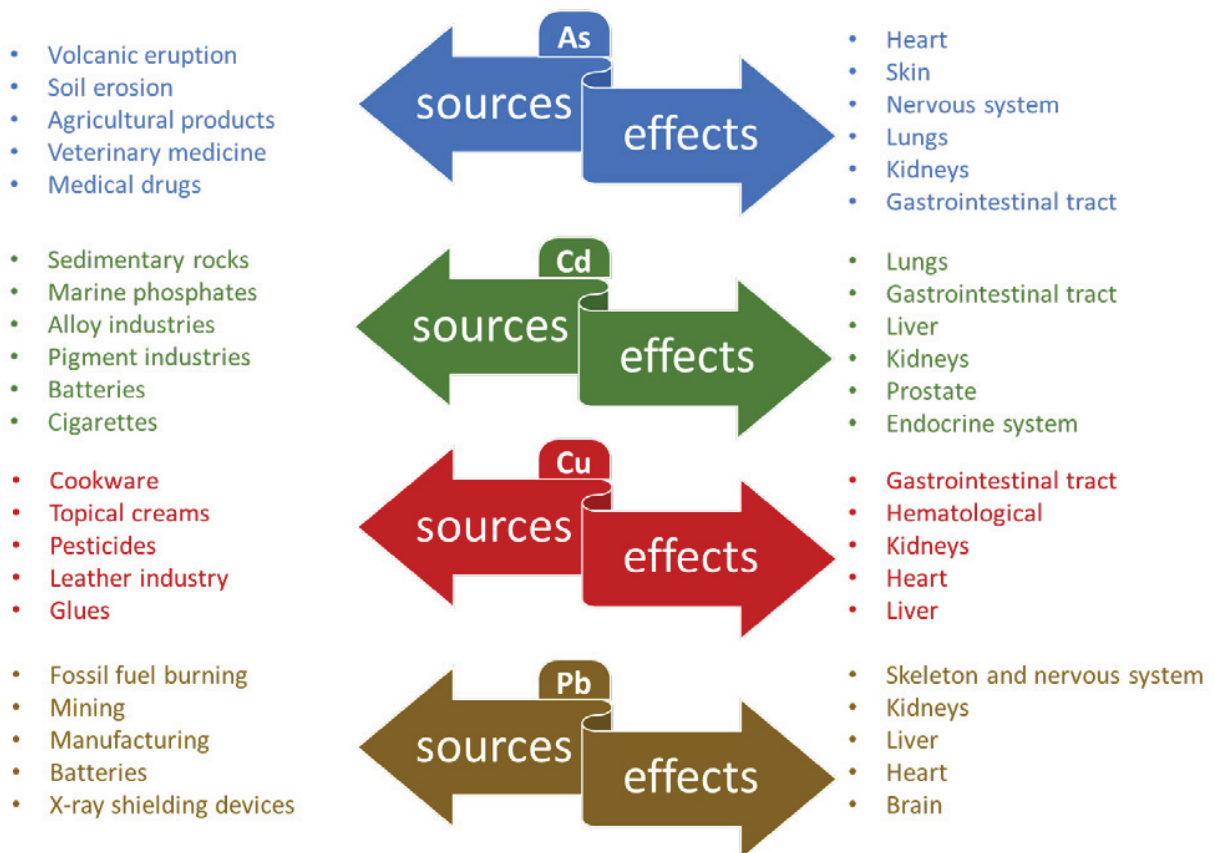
- Volcanic eruption
- Soil erosion
- Agricultural products
- Veterinary medicine
- Medical drugs

As
sources
effects

- Heart
- Skin
- Nervous system
- Lungs
- Kidneys
- Gastrointestinal tract

- Sedimentary rocks
- Marine phosphates
- Alloy industries
- Pigment industries
- Batteries
- Cigarettes

Cd
sources
effects

- Lungs
- Gastrointestinal tract
- Liver
- Kidneys
- Prostate
- Endocrine system

- Cookware
- Topical creams
- Pesticides
- Leather industry
- Glues

Cu
sources
effects

- Gastrointestinal tract
- Hematological
- Kidneys
- Heart
- Liver

- Fossil fuel burning
- Mining
- Manufacturing
- Batteries
- X-ray shielding devices

Pb
sources
effects

- Skeleton and nervous system
- Kidneys
- Liver
- Heart
- Brain